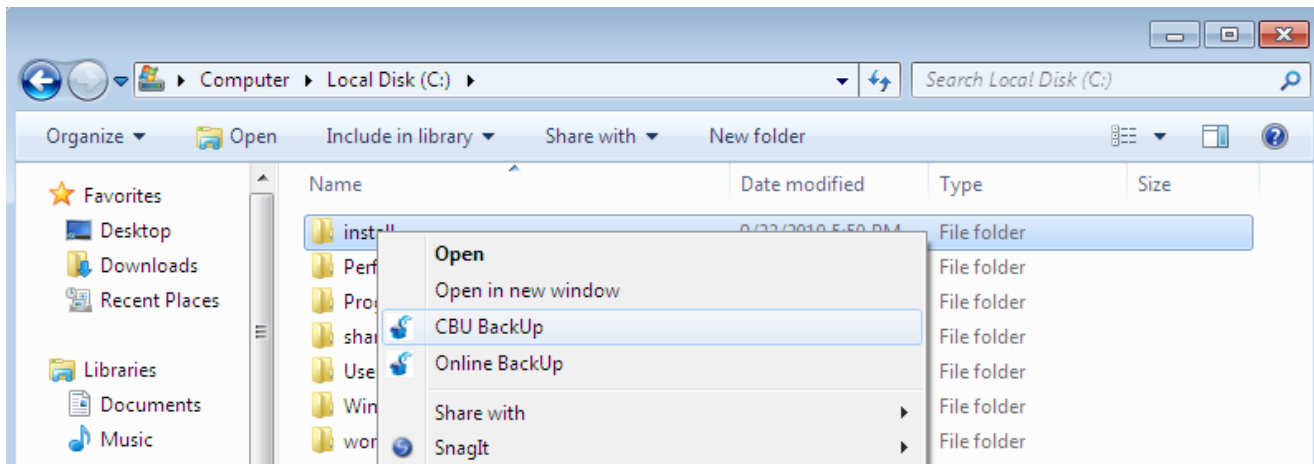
Computer ▸ Local Disk (C:) ▸

Search Local Disk (C:)

Organize ▾ Open Include in library ▾ Share with ▾ New folder

Favorites
Desktop
Downloads
Recent Places

Libraries
Documents
Music

| Name | Date modified | Type | Size |
|---|---|---|---|
| install | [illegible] | File folder | |
| Perf | | File folder | |
| Prog | | File folder | |
| shar | | File folder | |
| Use | | File folder | |
| Win | | File folder | |
| wor | | File folder | |

Open
Open in new window
CBU BackUp
Online BackUp
Share with ▸
SnagIt ▸